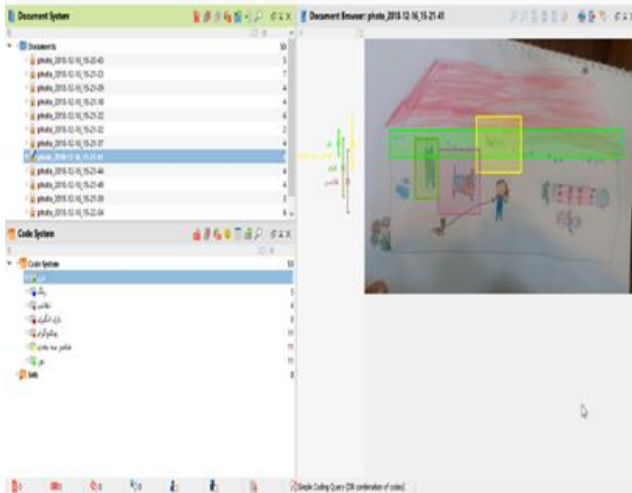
Document System

Documents 53
photo_2018-12-16_15-20-43 5
photo_2018-12-16_15-20-53 7
photo_2018-12-16_15-21-09 4
photo_2018-12-16_15-21-16 4
photo_2018-12-16_15-21-22 6
photo_2018-12-16_15-21-32 2
photo_2018-12-16_15-21-37 4
photo_2018-12-16_15-21-41 5
photo_2018-12-16_15-21-44 4
photo_2018-12-16_15-21-49 4
photo_2018-12-16_15-21-59 3
photo_2018-12-16_15-22-04 4

Code System

Code System 53
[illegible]
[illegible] 5
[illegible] 4
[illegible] 4
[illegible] 11
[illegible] 11
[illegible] 11
Sets 0

Document Browser: photo_2018-12-16_15-21-41

Simple Coding Query (OR combination of codes)